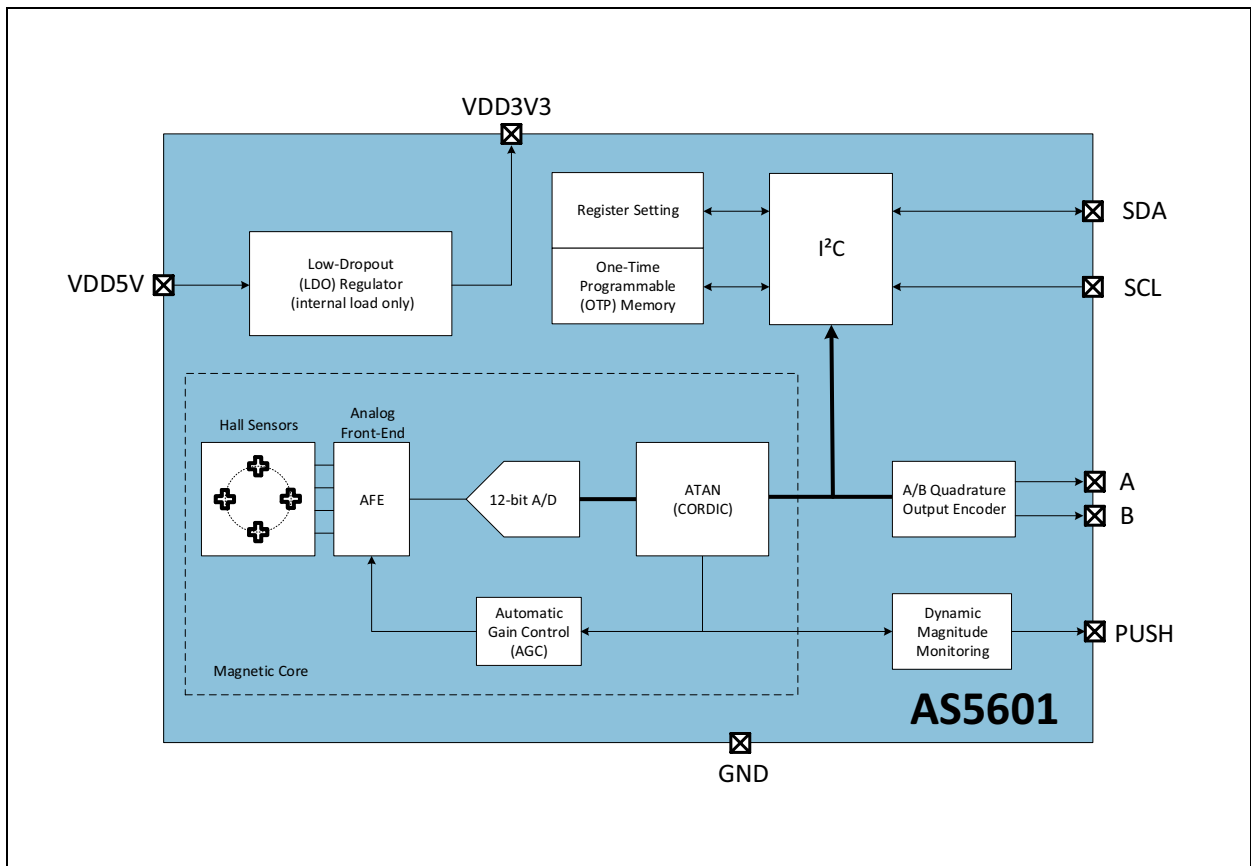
VDD3V3

Register Setting

One-Time Programmable (OTP) Memory

$I^2C$

SDA

SCL

VDD5V

Low-Dropout (LDO) Regulator (internal load only)

Hall Sensors

Analog Front-End

AFE

12-bit A/D

ATAN (CORDIC)

A/B Quadrature Output Encoder

A

B

Automatic Gain Control (AGC)

Dynamic Magnitude Monitoring

PUSH

Magnetic Core

AS5601

GND